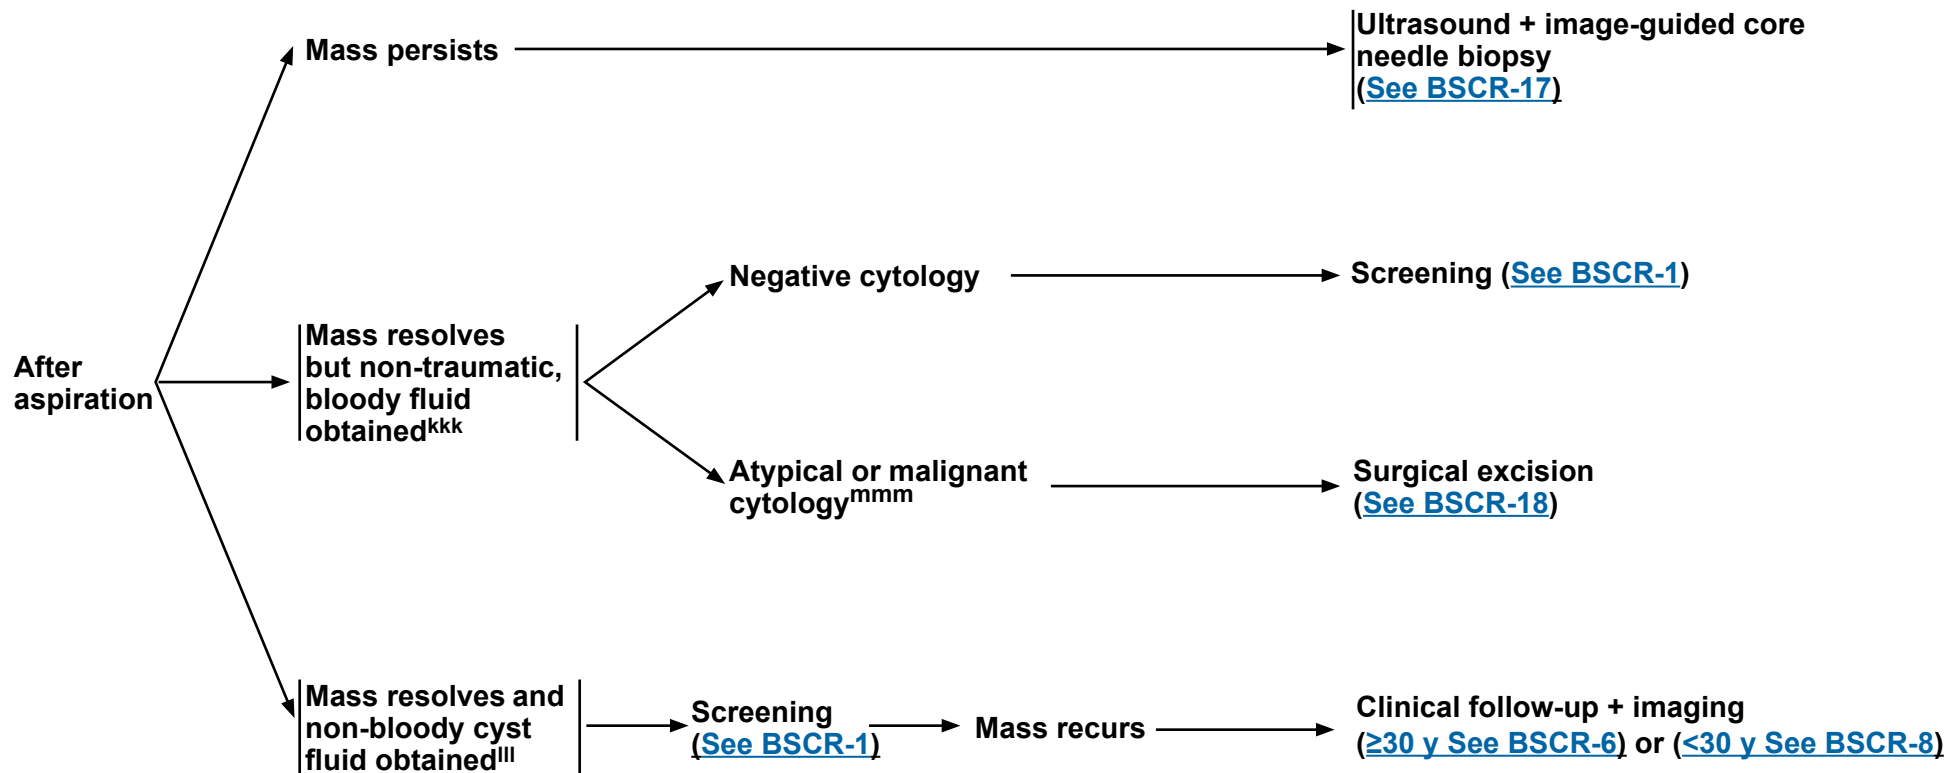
After aspiration

Mass persists

Ultrasound + image-guided core needle biopsy (See BSCR-17)

Mass resolves but non-traumatic, bloody fluid obtained$^{kkk}$

Negative cytology

Screening (See BSCR-1)

Atypical or malignant cytology$^{mmm}$

Surgical excision (See BSCR-18)

Mass resolves and non-bloody cyst fluid obtained$^{lll}$

Screening (See BSCR-1)

Mass recurs

Clinical follow-up + imaging (≥30 y See BSCR-6) or (<30 y See BSCR-8)